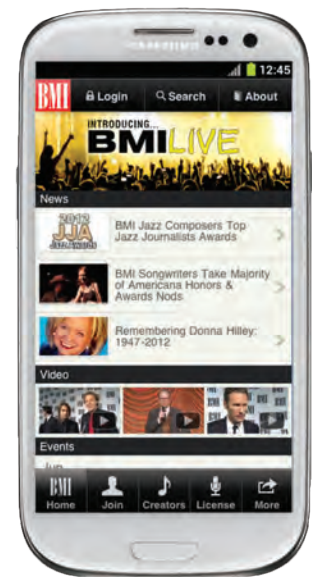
SAMSUNG

12:45

BMI

Login

Search

About

INTRODUCING...

BMI LIVE

News

2012 JJA JAZZ AWARDS

BMI Jazz Composers Top Jazz Journalists Awards

BMI Songwriters Take Majority of Americana Honors & Awards Nods

Remembering Donna Hilley: 1947-2012

Video

Events

Jun

BMI
Home

Join

Creators

License

More